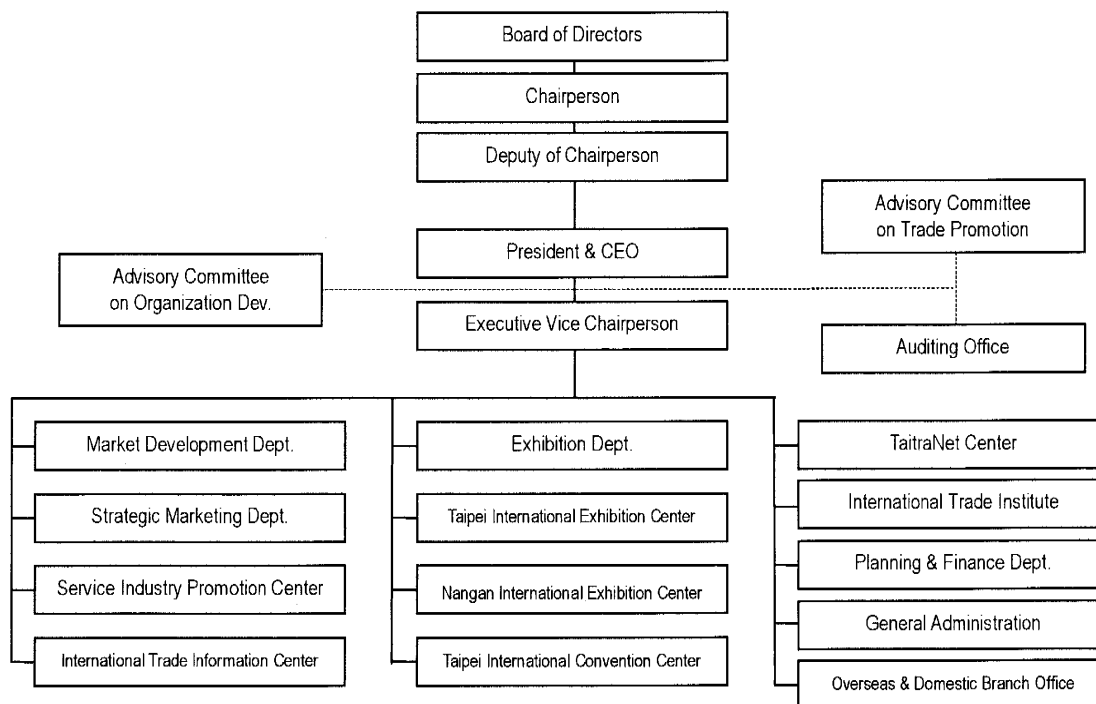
Board of Directors

Chairperson

Deputy of Chairperson

Advisory Committee on Trade Promotion

President & CEO

Advisory Committee on Organization Dev.

Executive Vice Chairperson

Auditing Office

Market Development Dept.

Strategic Marketing Dept.

Service Industry Promotion Center

International Trade Information Center

Exhibition Dept.

Taipei International Exhibition Center

Nangan International Exhibition Center

Taipei International Convention Center

TaitraNet Center

International Trade Institute

Planning & Finance Dept.

General Administration

Overseas & Domestic Branch Office